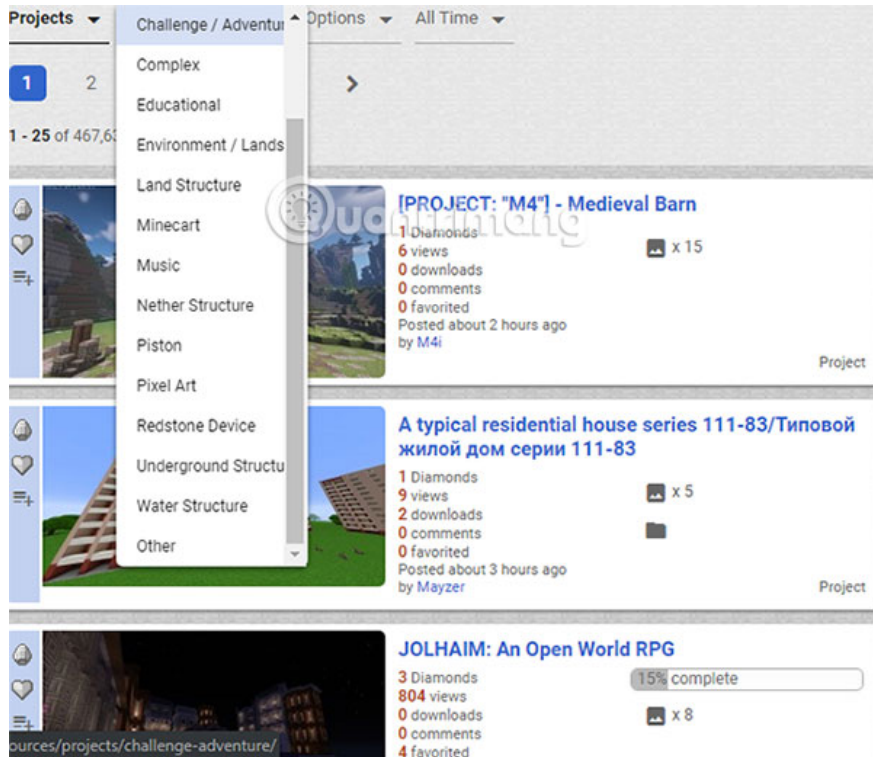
Projects
Challenge / Adventu
Options
All Time
Complex
Educational
Environment / Lands
Land Structure
Minecart
Music
Nether Structure
Piston
Pixel Art
Redstone Device
Underground Structu
Water Structure
Other

1
2

1 - 25 of 467,63

[PROJECT: "M4"] - Medieval Barn
1 Diamonds
6 views
0 downloads
0 comments
0 favorited
Posted about 2 hours ago
by M4i
x 15
Project

A typical residential house series 111-83/Типовой жилой дом серии 111-83
1 Diamonds
9 views
2 downloads
0 comments
0 favorited
Posted about 3 hours ago
by Mayzer
x 5
Project

JOLHAIM: An Open World RPG
3 Diamonds
804 views
0 downloads
0 comments
4 favorited
15% complete
x 8

ources/projects/challenge-adventure/